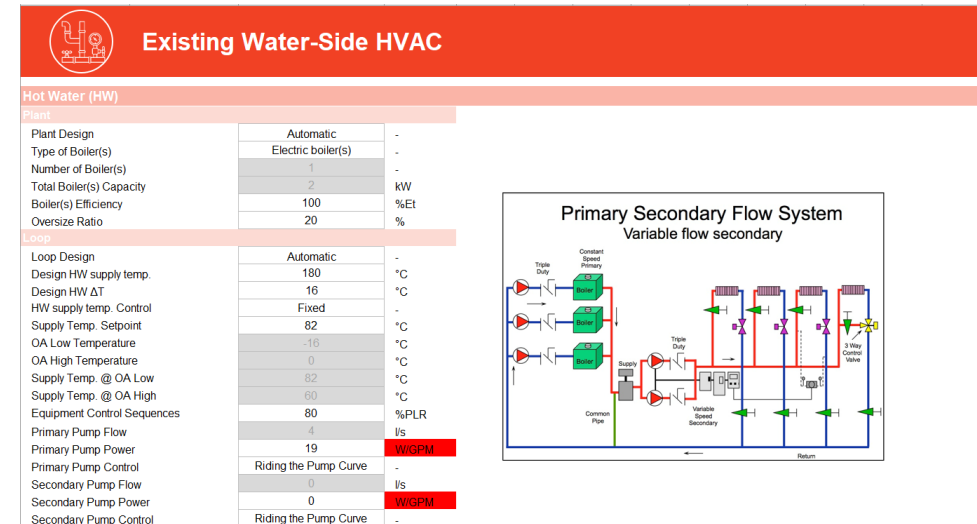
Existing Water-Side HVAC

Hot Water (HW)

Plant

| | | |
|---|---|---|
| Plant Design | Automatic | - |
| Type of Boiler(s) | Electric boiler(s) | - |
| Number of Boiler(s) | 1 | - |
| Total Boiler(s) Capacity | 2 | kW |
| Boiler(s) Efficiency | 100 | %Et |
| Oversize Ratio | 20 | % |

Loop

| | | |
|---|---|---|
| Loop Design | Automatic | - |
| Design HW supply temp. | 180 | °C |
| Design HW ΔT | 16 | °C |
| HW supply temp. Control | Fixed | - |
| Supply Temp. Setpoint | 82 | °C |
| OA Low Temperature | -16 | °C |
| OA High Temperature | 0 | °C |
| Supply Temp. @ OA Low | 82 | °C |
| Supply Temp. @ OA High | 60 | °C |
| Equipment Control Sequences | 80 | %PLR |
| Primary Pump Flow | 4 | l/s |
| Primary Pump Power | 19 | W/GPM |
| Primary Pump Control | Riding the Pump Curve | - |
| Secondary Pump Flow | 0 | l/s |
| Secondary Pump Power | 0 | W/GPM |
| Secondary Pump Control | Riding the Pump Curve | - |

Primary Secondary Flow System
Variable flow secondary

Triple Duty
Constant Speed Primary
Boiler
Boiler
Boiler
Supply
Triple Duty
Common Pipe
Variable Speed Secondary
3 Way Control Valve
Return